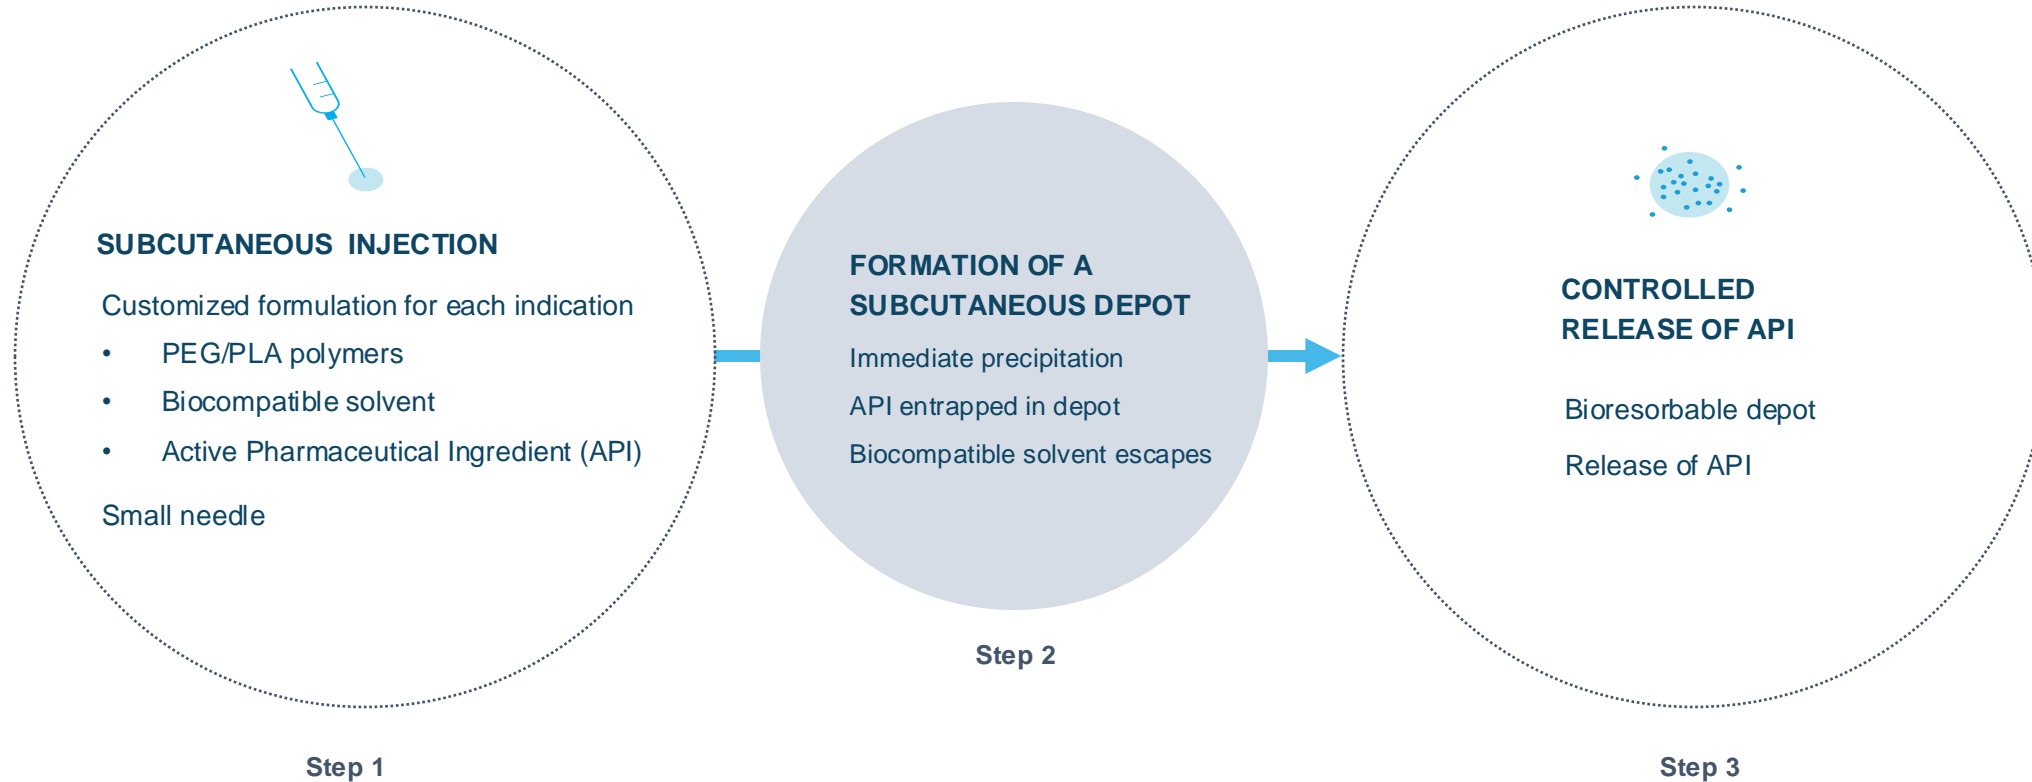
SUBCUTANEOUS INJECTION

Customized formulation for each indication

- PEG/PLA polymers
- Biocompatible solvent
- Active Pharmaceutical Ingredient (API)

Small needle

Step 1

FORMATION OF A SUBCUTANEOUS DEPOT

Immediate precipitation

API entrapped in depot

Biocompatible solvent escapes

Step 2

CONTROLLED RELEASE OF API

Bioresorbable depot

Release of API

Step 3